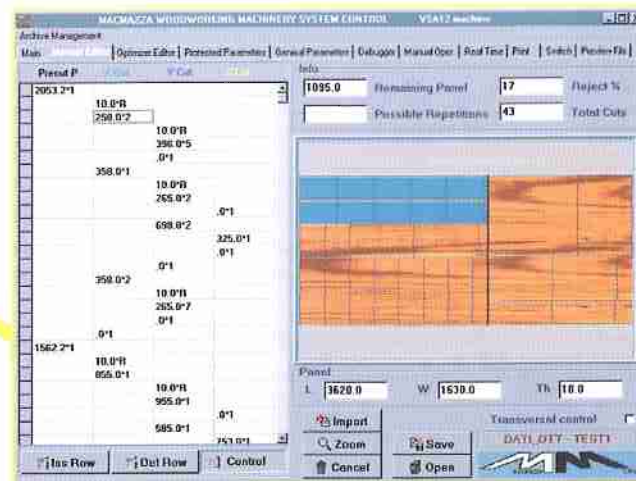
MACMAZZA WOODWORKING MACHINERY SYSTEM CONTROL VSA12 machine

Archive Management

Main | Manual Editor | Optimizer Editor | Protected Parameters | General Parameters | Debugger | Manual Oper | Real Time | Print | Switch | Preview File

Precut P | X Cut | Y Cut | Z Cut

2053.2*1
10.0*R
250.0*2
10.0*R
390.0*5
.0*1
358.0*1
10.0*R
265.0*2
.0*1
698.0*2
325.0*1
.0*1
.0*1
358.0*2
10.0*R
265.0*7
.0*1
.0*1
1562.2*1
10.0*R
855.0*1
10.0*R
955.0*1
.0*1
585.0*1
753.0*1

Ins Row | Del Row | Control

Info
1095.0 Remaining Panel 17 Reject %
Possible Repetitions 43 Total Cuts

Panel
L 3620.0 W 1630.0 Th 18.0

Import
Zoom
Cancel
Save
Open

Transversal control
DATI_DTT - TEST1